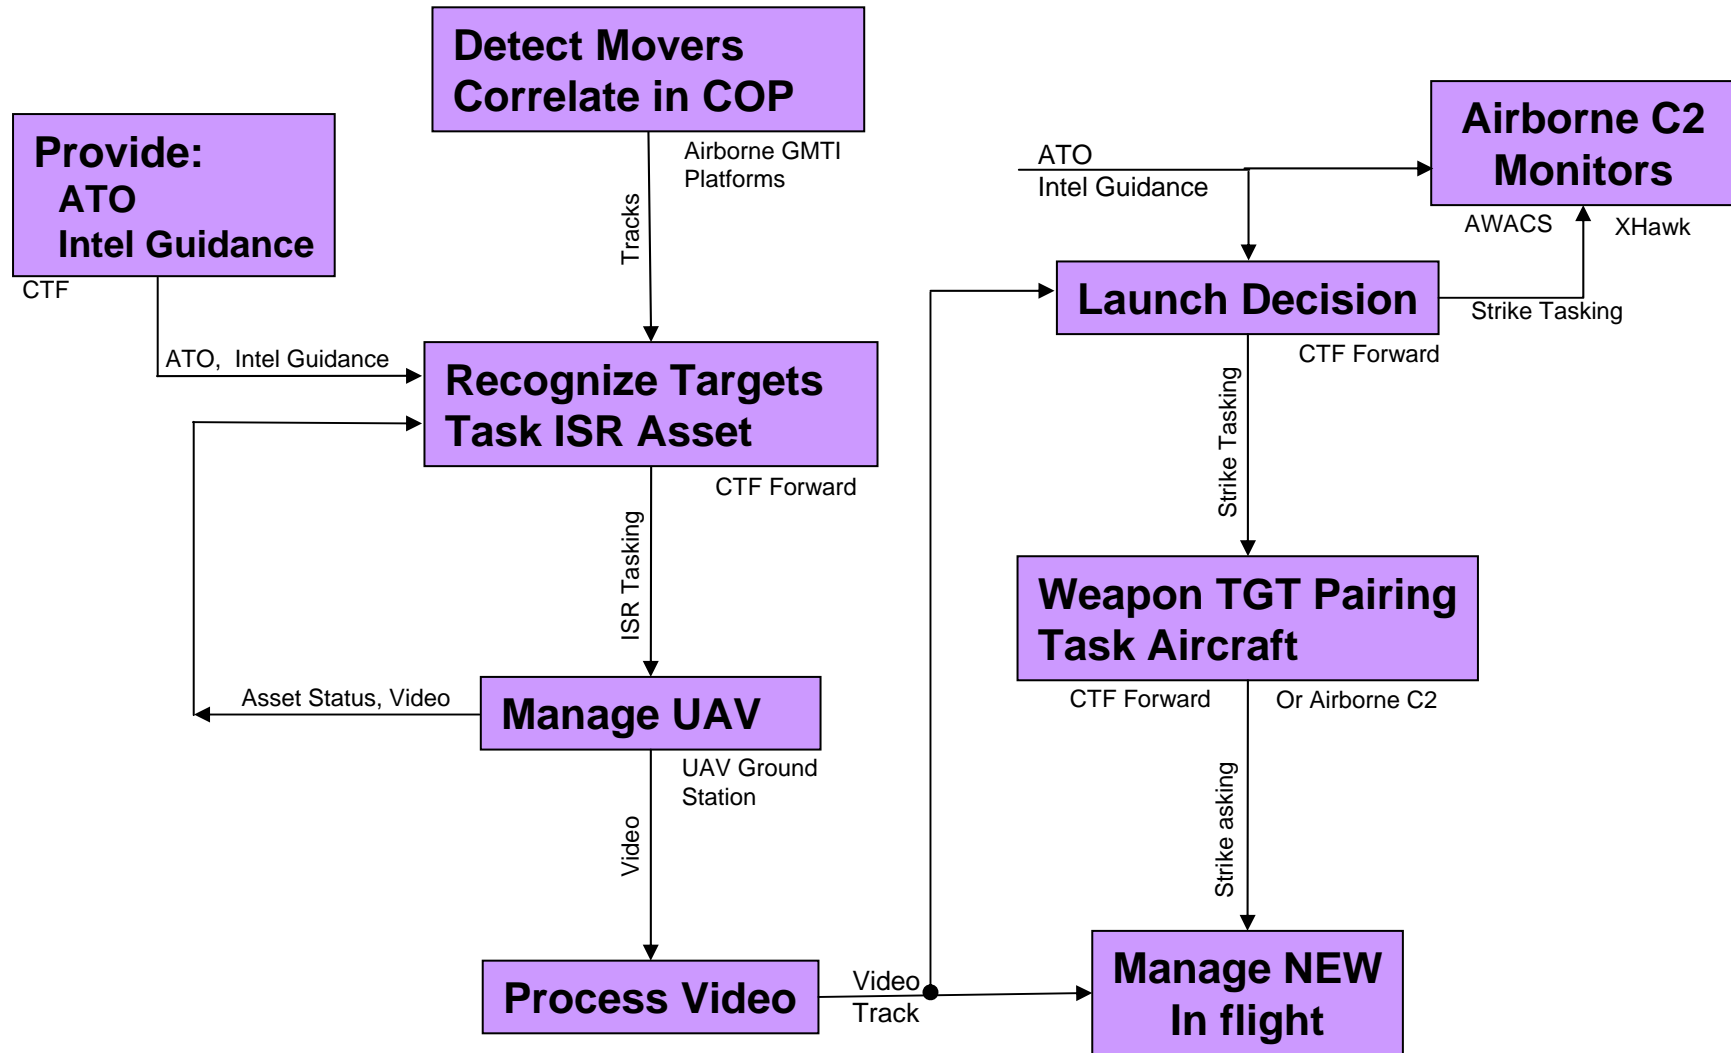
Detect Movers
Correlate in COP

Airborne GMTI Platforms

Tracks

Provide:
ATO
Intel Guidance

CTF

ATO, Intel Guidance

Recognize Targets
Task ISR Asset

CTF Forward

ISR Tasking

Asset Status, Video

Manage UAV

UAV Ground Station

Video

Process Video

Video
Track

ATO
Intel Guidance

Airborne C2
Monitors

AWACS

XHawk

Launch Decision

Strike Tasking

CTF Forward

Strike Tasking

Weapon TGT Pairing
Task Aircraft

CTF Forward

Or Airborne C2

Strike asking

Manage NEW
In flight